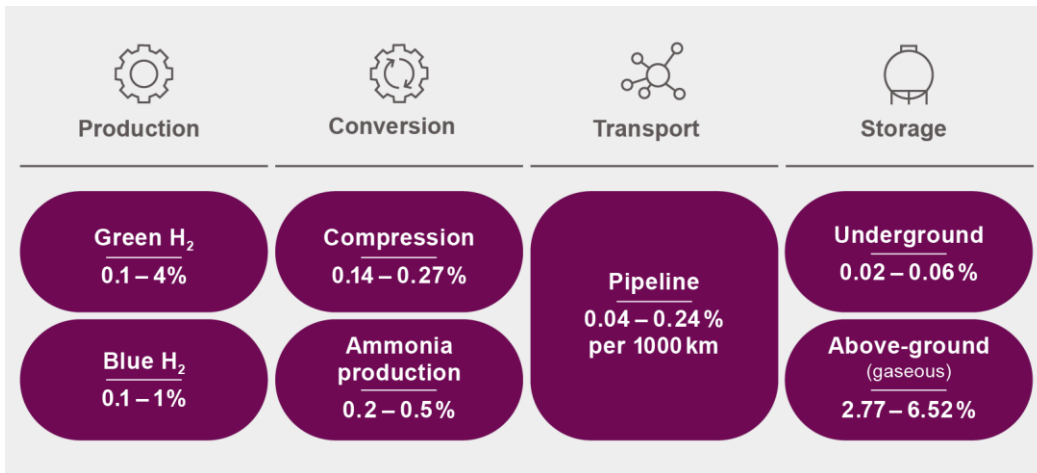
Production

Conversion

Transport

Storage

Green $H_2$
0.1 – 4%

Blue $H_2$
0.1 – 1%

Compression
0.14 – 0.27%

Ammonia production
0.2 – 0.5%

Pipeline
0.04 – 0.24% per 1000 km

Underground
0.02 – 0.06%

Above-ground
(gaseous)
2.77 – 6.52%